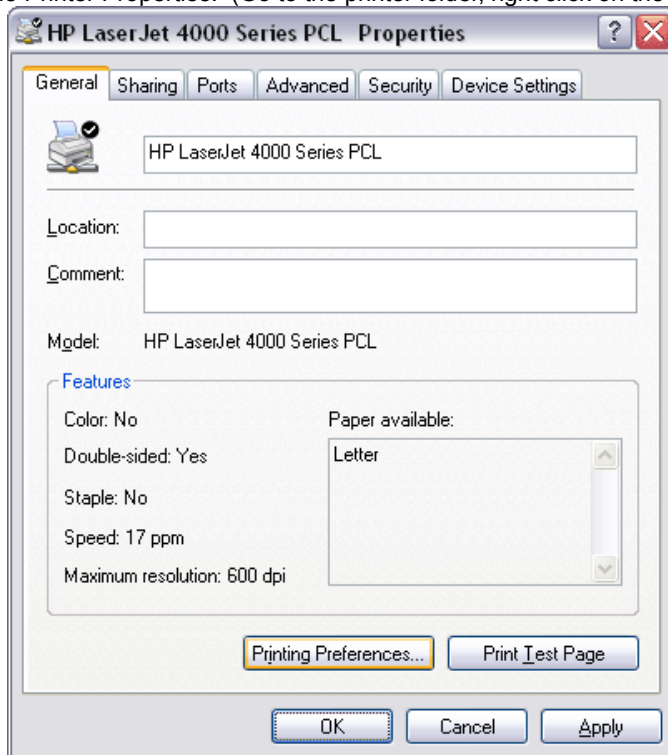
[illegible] Printer Properties. (Go to the printer folder, right click on the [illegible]

HP LaserJet 4000 Series PCL Properties

?

General | Sharing | Ports | Advanced | Security | Device Settings

HP LaserJet 4000 Series PCL

Location:

Comment:

Model: HP LaserJet 4000 Series PCL

Features

Color: No

Double-sided: Yes

Staple: No

Speed: 17 ppm

Maximum resolution: 600 dpi

Paper available:

Letter

Printing Preferences...

Print Test Page

OK

Cancel

Apply